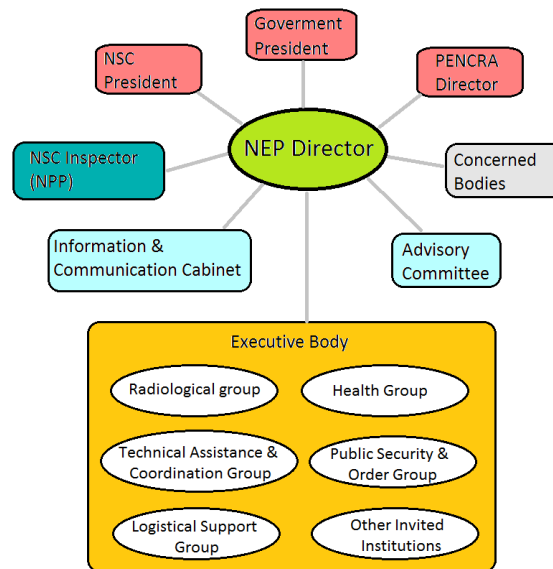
Goverment President

NSC President

PENCRA Director

NEP Director

NSC Inspector (NPP)

Concerned Bodies

Information & Communication Cabinet

Advisory Committee

Executive Body

Radiological group

Health Group

Technical Assistance & Coordination Group

Public Security & Order Group

Logistical Support Group

Other Invited Institutions